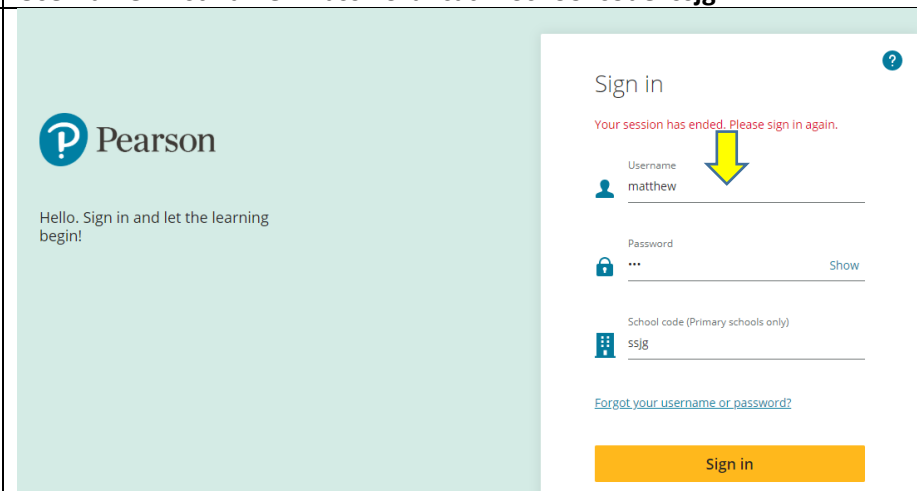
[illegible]

Pearson

Hello. Sign in and let the learning begin!

Sign in

Your session has ended. Please sign in again.

Username
matthew

Password
•••
Show

School code (Primary schools only)
ssjg

Forgot your username or password?

Sign in

?